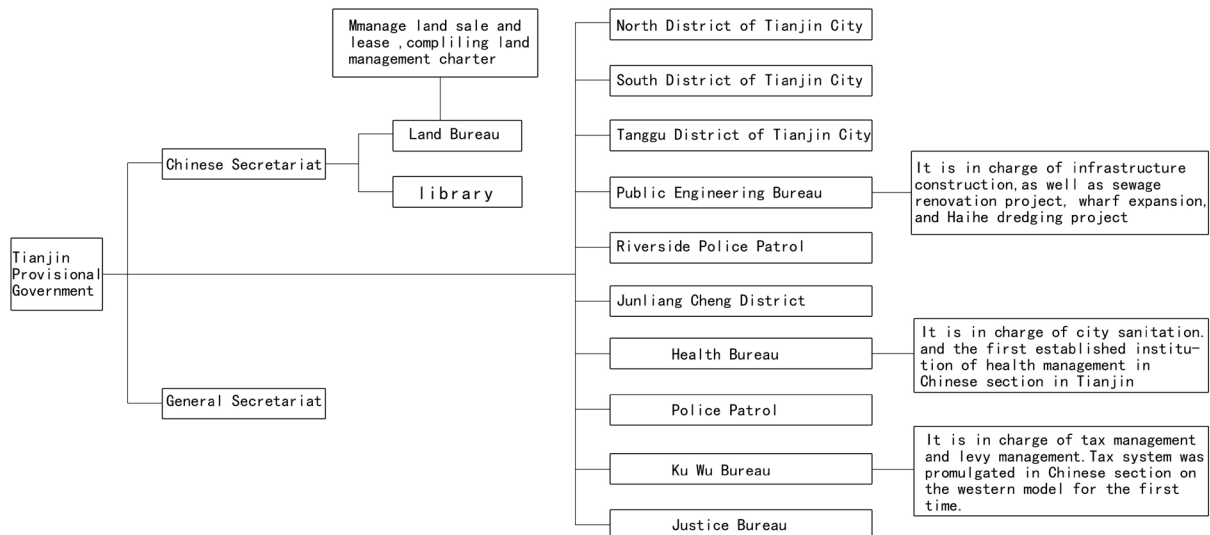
Mmanage land sale and lease ,compliling land management charter

Land Bureau

library

Chinese Secretariat

Tianjin Provisional Government

General Secretariat

North District of Tianjin City

South District of Tianjin City

Tanggu District of Tianjin City

Public Engineering Bureau

It is in charge of infrastructure construction,as well as sewage renovation project, wharf expansion, and Haihe dredging project

Riverside Police Patrol

Junliang Cheng District

Health Bureau

It is in charge of city sanitation. and the first established institution of health management in Chinese section in Tianjin

Police Patrol

Ku Wu Bureau

It is in charge of tax management and levy management.Tax system was promulgated in Chinese section on the western model for the first time.

Justice Bureau